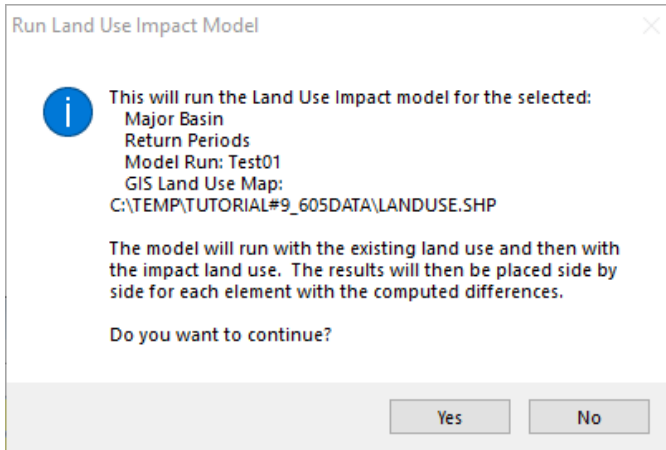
Run Land Use Impact Model

This will run the Land Use Impact model for the selected:
Major Basin
Return Periods
Model Run: Test01
GIS Land Use Map:
C:\TEMP\TUTORIAL#9_605DATA\LANDUSE.SHP

The model will run with the existing land use and then with the impact land use. The results will then be placed side by side for each element with the computed differences.

Do you want to continue?

Yes
No